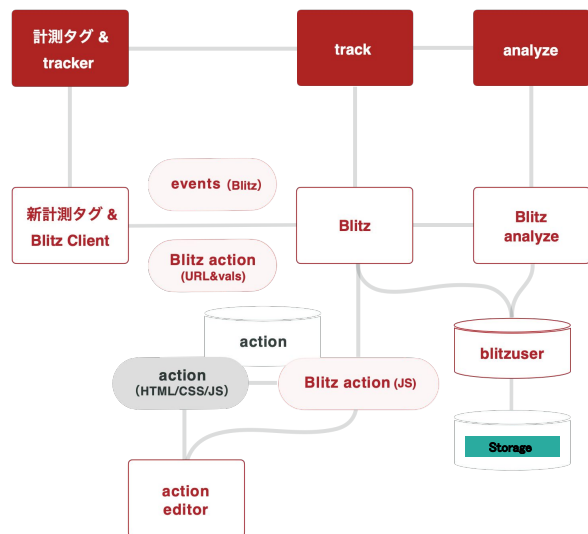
計測タグ & tracker

track

analyze

events (Blitz)

新計測タグ & Blitz Client

Blitz

Blitz analyze

Blitz action (URL&vals)

action

action (HTML/CSS/JS)

Blitz action (JS)

blitzuser

Storage

action editor